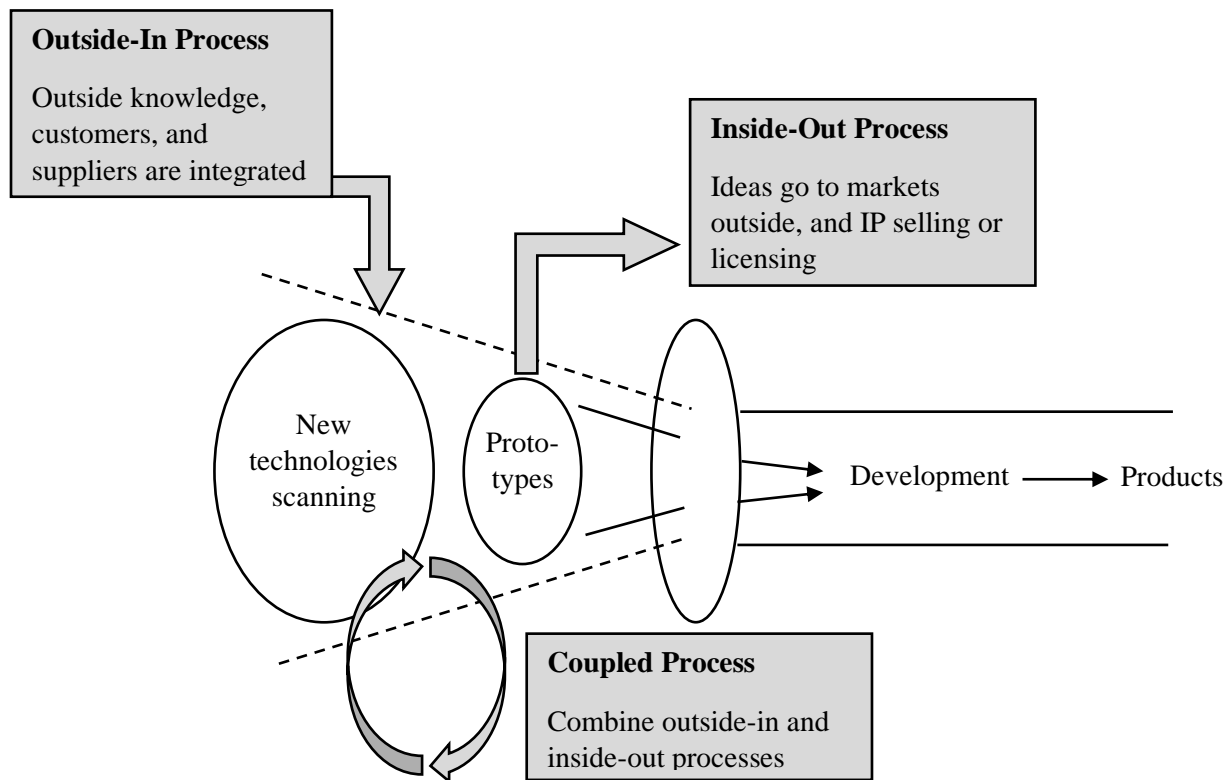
**Outside-In Process**

Outside knowledge, customers, and suppliers are integrated

**Inside-Out Process**

Ideas go to markets outside, and IP selling or licensing

New technologies scanning

Proto-types

Development

Products

**Coupled Process**

Combine outside-in and inside-out processes